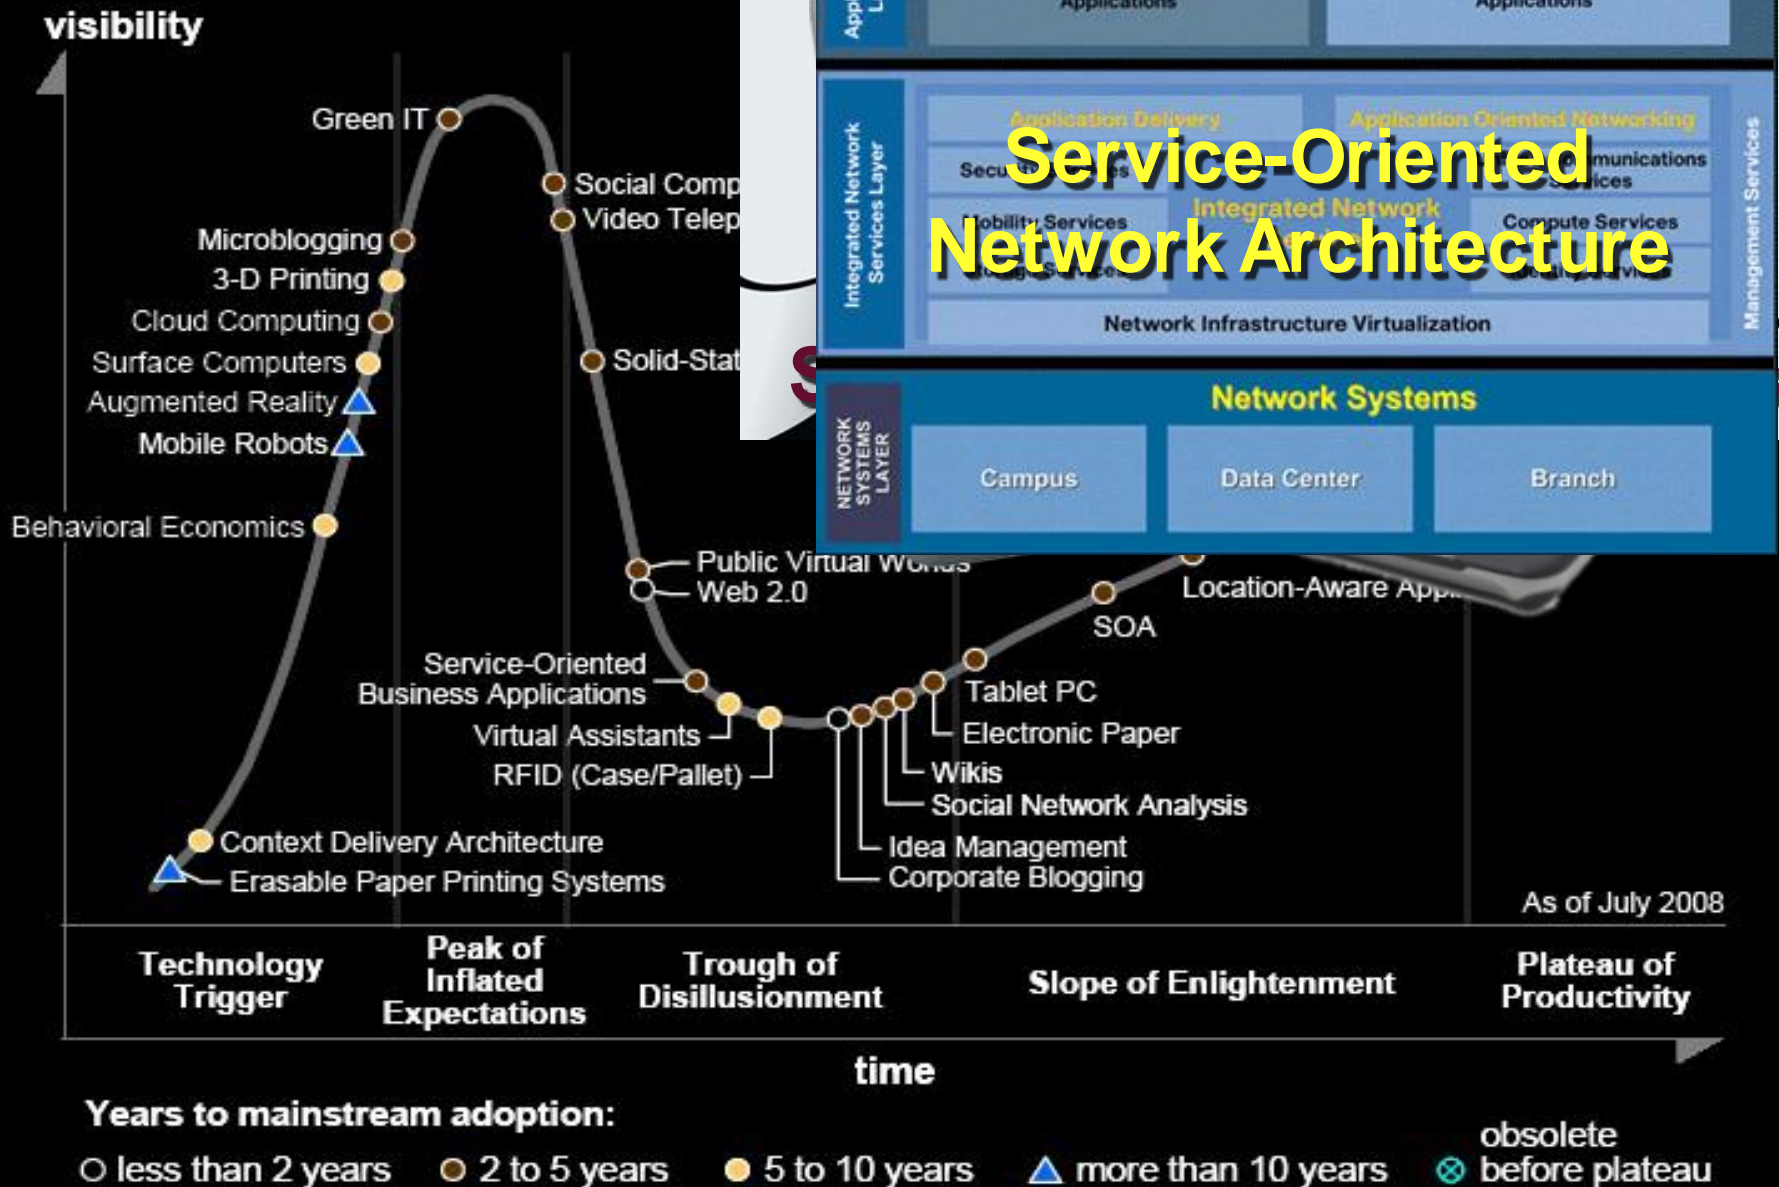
visibility

Green IT
Social Comp
Video Telep
Microblogging
3-D Printing
Cloud Computing
Surface Computers
Augmented Reality
Mobile Robots
Solid-Stat
Behavioral Economics
Public Virtual Wo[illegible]
Web 2.0
Location-Aware App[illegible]
SOA
Service-Oriented Business Applications
Tablet PC
Virtual Assistants
Electronic Paper
RFID (Case/Pallet)
Wikis
Social Network Analysis
Context Delivery Architecture
Idea Management
Erasable Paper Printing Systems
Corporate Blogging
As of July 2008

| Technology Trigger | Peak of Inflated Expectations | Trough of Disillusionment | Slope of Enlightenment | Plateau of Productivity |
|---|---|---|---|---|

time

Years to mainstream adoption:
less than 2 years   2 to 5 years   5 to 10 years   more than 10 years   obsolete before plateau

App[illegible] L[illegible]
Applications
Applications
Integrated Network Services Layer
Application Delivery
Application Oriented Networking
Secu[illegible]
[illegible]munications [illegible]ices
Mobility Services
Integrated Network
Compute Services
Network Infrastructure Virtualization
Management Services
Service-Oriented Network Architecture
NETWORK SYSTEMS LAYER
Network Systems
Campus
Data Center
Branch